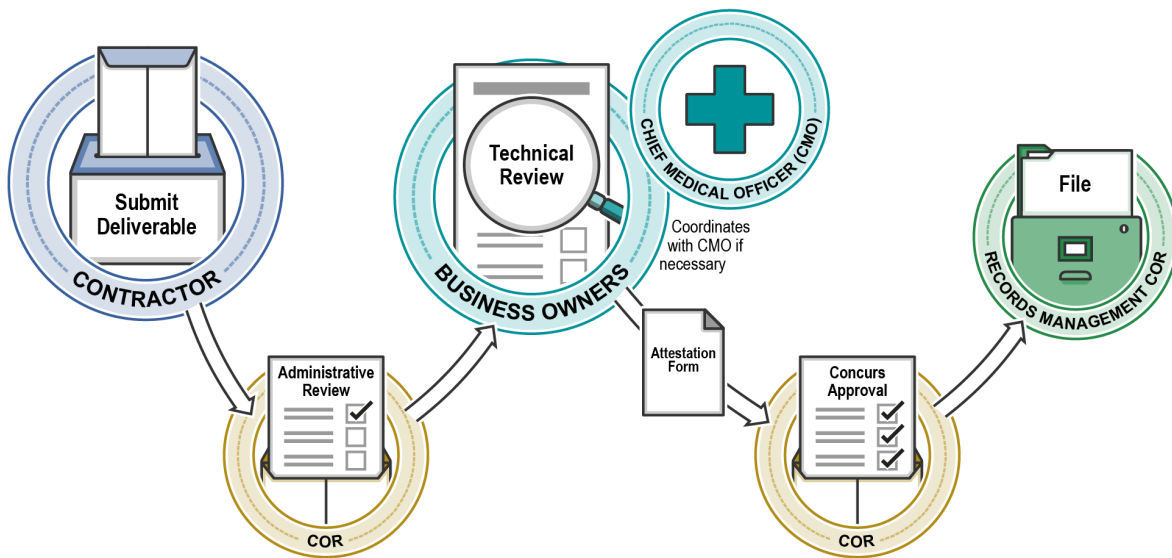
Submit Deliverable

CONTRACTOR

Administrative Review

COR

Technical Review

BUSINESS OWNERS

CHIEF MEDICAL OFFICER (CMO)

Coordinates with CMO if necessary

Attestation Form

Concurs Approval

COR

File

RECORDS MANAGEMENT COR